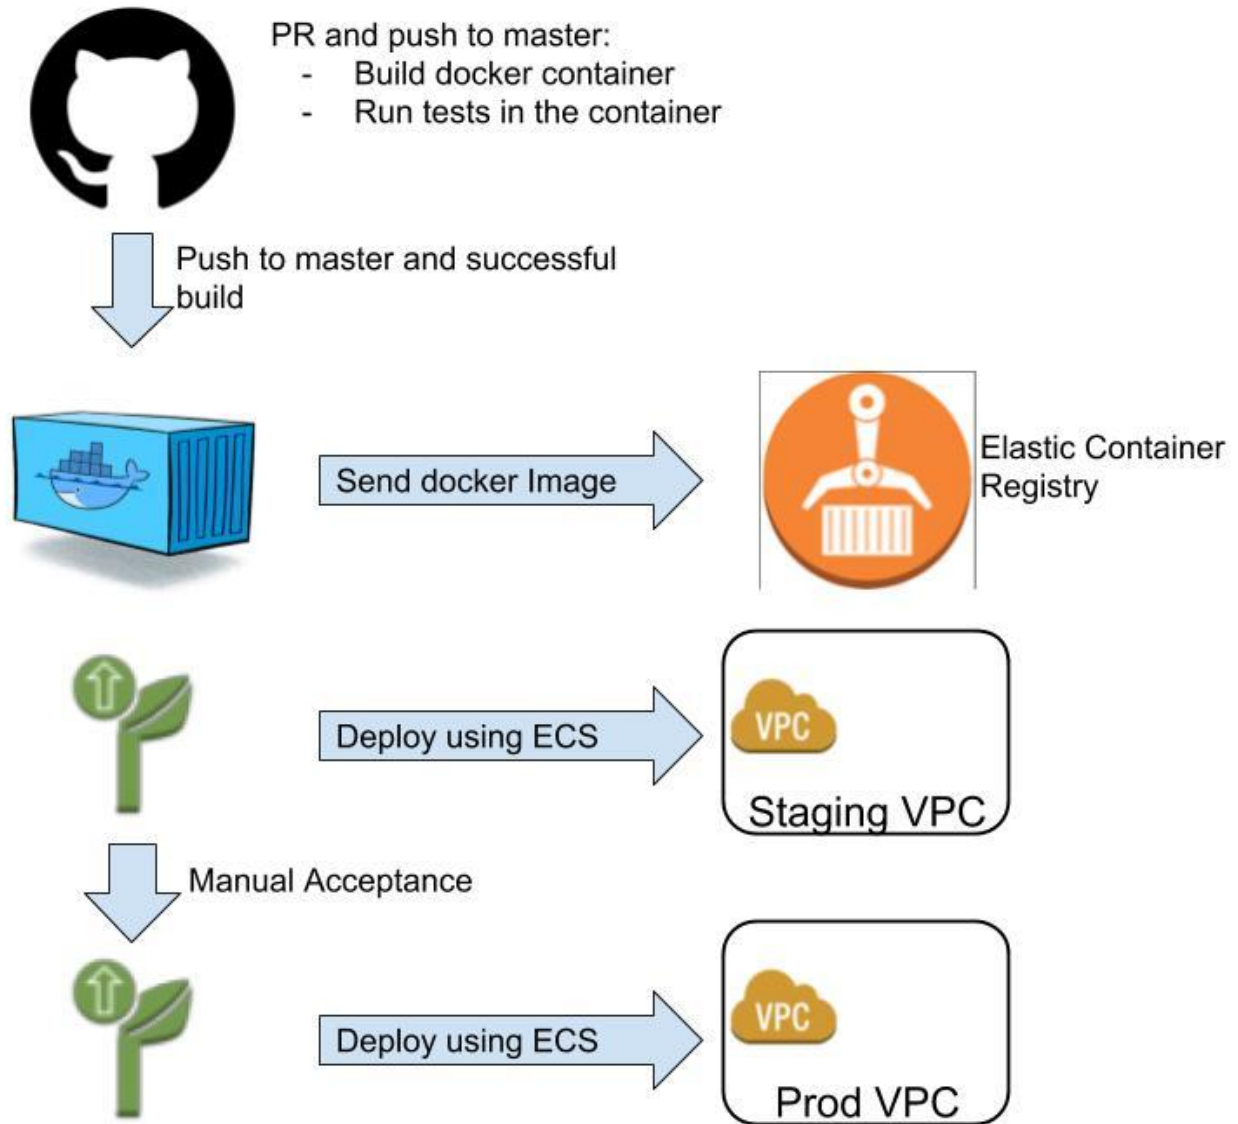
PR and push to master:
- Build docker container
- Run tests in the container

Push to master and successful build

Send docker Image

Elastic Container Registry

Deploy using ECS

VPC

Staging VPC

Manual Acceptance

Deploy using ECS

VPC

Prod VPC